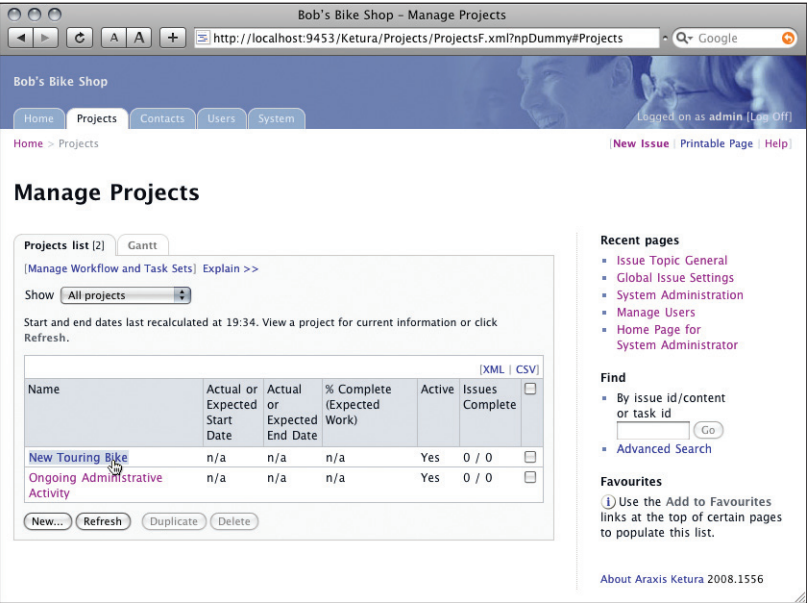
Bob's Bike Shop - Manage Projects

http://localhost:9453/Ketura/Projects/ProjectsF.xml?npDummy#Projects

Q▾ Google

Bob's Bike Shop

Home | Projects | Contacts | Users | System

Logged on as admin [Log Off]

Home > Projects

[New Issue | Printable Page | Help]

Manage Projects

Projects list [2] | Gantt

[Manage Workflow and Task Sets] Explain >>

Show All projects

Start and end dates last recalculated at 19:34. View a project for current information or click Refresh.

[XML | CSV]

| Name | Actual or Expected Start Date | Actual or Expected End Date | % Complete (Expected Work) | Active | Issues Complete | |
|---|---|---|---|---|---|---|
| New Touring Bike | n/a | n/a | n/a | Yes | 0 / 0 | |
| Ongoing Administrative Activity | n/a | n/a | n/a | Yes | 0 / 0 | |

New... | Refresh | Duplicate | Delete

Recent pages
- Issue Topic General
- Global Issue Settings
- System Administration
- Manage Users
- Home Page for System Administrator

Find
- By issue id/content or task id
Go
- Advanced Search

Favourites
Use the Add to Favourites links at the top of certain pages to populate this list.

About Araxis Ketura 2008.1556